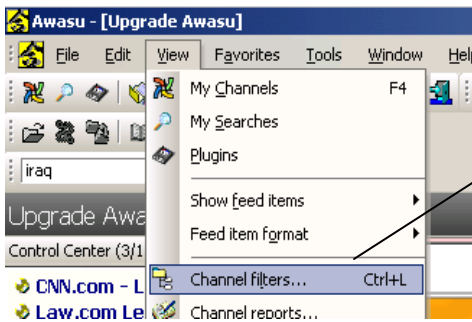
Awasu - [Upgrade Awasu]

File Edit View Favorites Tools Window Help

iraq

Upgrade Awa

Control Center (3/1

CNN.com - L

Law.com Le

My Channels F4

My Searches

Plugins

Show feed items

Feed item format

Channel filters... Ctrl+L

Channel reports...